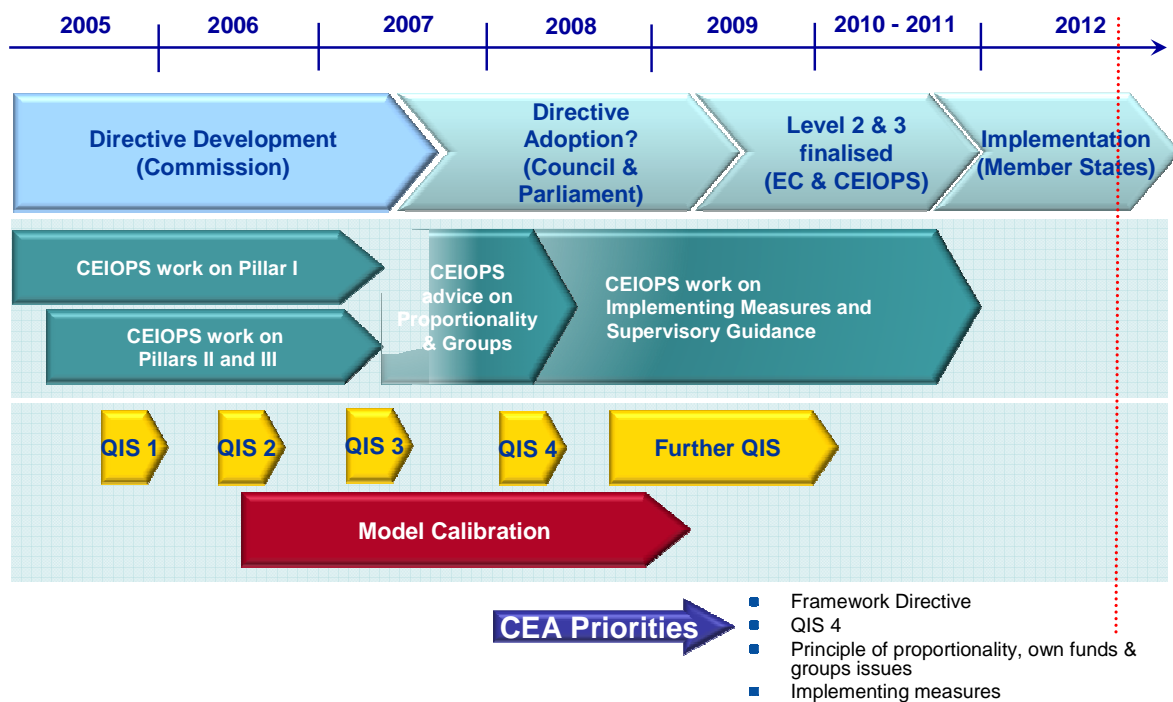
2005 2006 2007 2008 2009 2010 - 2011 2012

Directive Development (Commission)

Directive Adoption? (Council & Parliament)

Level 2 & 3 finalised (EC & CEIOPS)

Implementation (Member States)

CEIOPS work on Pillar I

CEIOPS work on Pillars II and III

CEIOPS advice on Proportionality & Groups

CEIOPS work on Implementing Measures and Supervisory Guidance

QIS 1

QIS 2

QIS 3

QIS 4

Further QIS

Model Calibration

CEA Priorities

- Framework Directive
- QIS 4
- Principle of proportionality, own funds & groups issues
- Implementing measures